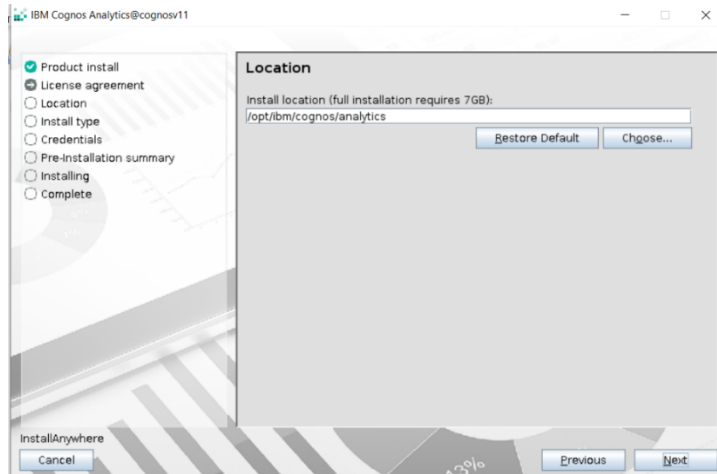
IBM Cognos Analytics@cognosv11

Product install
License agreement
Location
Install type
Credentials
Pre-Installation summary
Installing
Complete

Location

Install location (full installation requires 7GB):

/opt/ibm/cognos/analytics

Restore Default
Choose...

InstallAnywhere

Cancel

Previous
Next